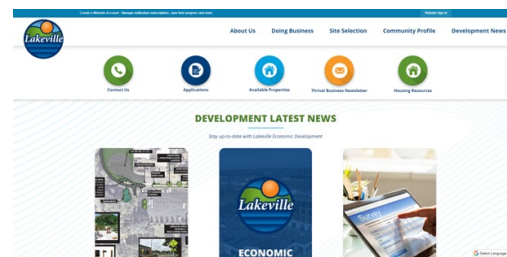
Create a Website Account - Manage notification subscriptions, save form progress and more. Website Sign In

Lakeville

About Us Doing Business Site Selection Community Profile Development News

Contact Us

Applications

Available Properties

Thrival Business Newsletter

Housing Resources

DEVELOPMENT LATEST NEWS

Stay up-to-date with Lakeville Economic Development

Lakeville

ECONOMIC

Survey

Select Language